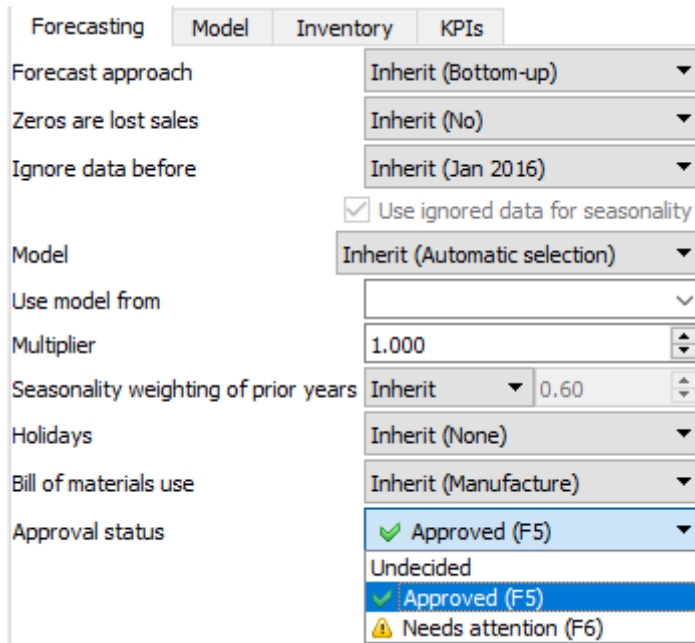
Forecasting | Model | Inventory | KPIs

Forecast approach
Inherit (Bottom-up)

Zeros are lost sales
Inherit (No)

Ignore data before
Inherit (Jan 2016)

Use ignored data for seasonality

Model
Inherit (Automatic selection)

Use model from

Multiplier
1.000

Seasonality weighting of prior years
Inherit
0.60

Holidays
Inherit (None)

Bill of materials use
Inherit (Manufacture)

Approval status
Approved (F5)

Undecided
Approved (F5)
Needs attention (F6)